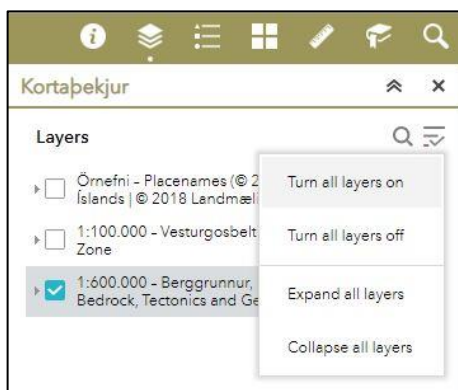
Kortaþekjur

Layers

Örnefni - Placenames (© 2 Íslands | © 2018 Landmæl

1:100.000 - Vesturgosbelt Zone

1:600.000 - Berggrunnur, Bedrock, Tectonics and Ge

Turn all layers on

Turn all layers off

Expand all layers

Collapse all layers